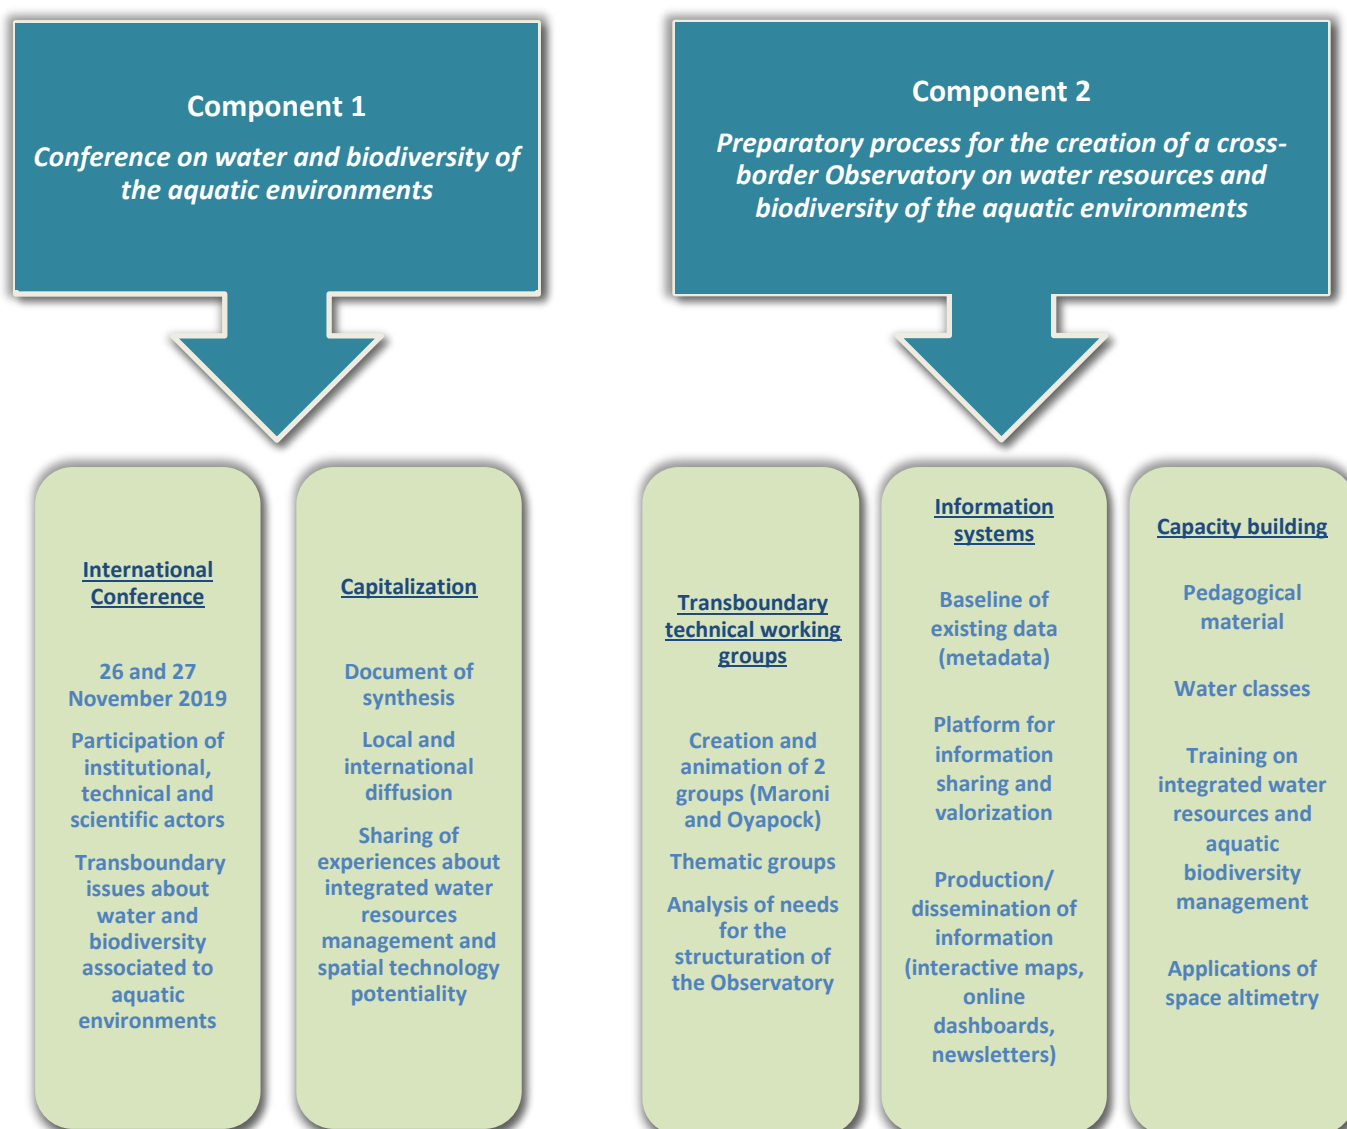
Component 1

*Conference on water and biodiversity of the aquatic environments*

Component 2

*Preparatory process for the creation of a cross-border Observatory on water resources and biodiversity of the aquatic environments*

International Conference

26 and 27 November 2019

Participation of institutional, technical and scientific actors

Transboundary issues about water and biodiversity associated to aquatic environments

Capitalization

Document of synthesis

Local and international diffusion

Sharing of experiences about integrated water resources management and spatial technology potentiality

Transboundary technical working groups

Creation and animation of 2 groups (Maroni and Oyapock)

Thematic groups

Analysis of needs for the structuration of the Observatory

Information systems

Baseline of existing data (metadata)

Platform for information sharing and valorization

Production/ dissemination of information (interactive maps, online dashboards, newsletters)

Capacity building

Pedagogical material

Water classes

Training on integrated water resources and aquatic biodiversity management

Applications of space altimetry